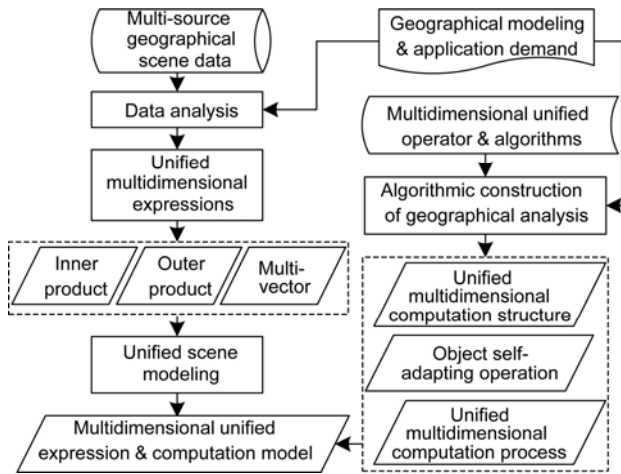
Multi-source geographical scene data

Geographical modeling & application demand

Data analysis

Multidimensional unified operator & algorithms

Unified multidimensional expressions

Algorithmic construction of geographical analysis

Inner product

Outer product

Multi-vector

Unified multidimensional computation structure

Object self-adapting operation

Unified scene modeling

Unified multidimensional computation process

Multidimensional unified expression & computation model